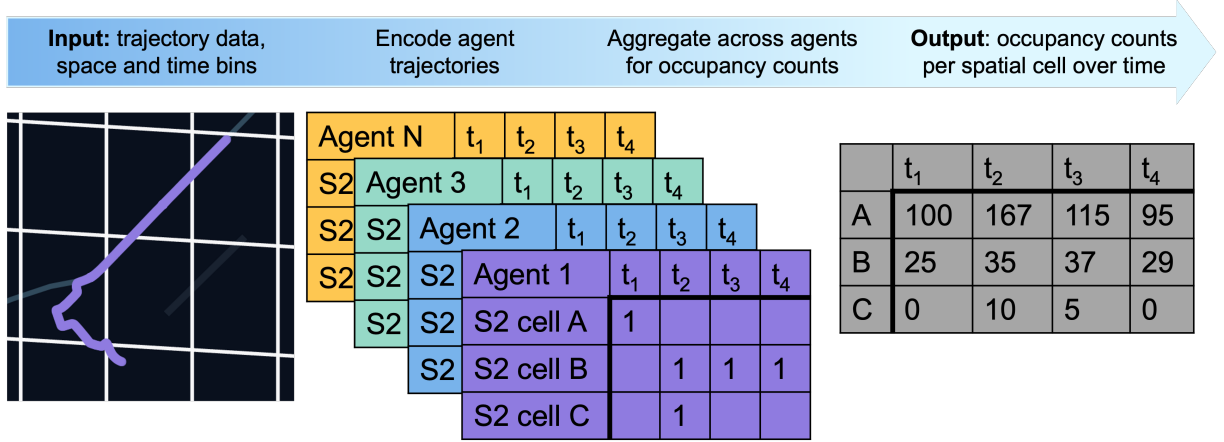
**Input:** trajectory data, space and time bins

Encode agent trajectories

Aggregate across agents for occupancy counts

**Output**: occupancy counts per spatial cell over time

| Agent N | $t_1$ | $t_2$ | $t_3$ | $t_4$ |
|---|---|---|---|---|
| S2 | | | | |
| S2 | | | | |
| S2 | | | | |

| Agent 3 | $t_1$ | $t_2$ | $t_3$ | $t_4$ |
|---|---|---|---|---|
| S2 | | | | |
| S2 | | | | |
| S2 | | | | |

| Agent 2 | $t_1$ | $t_2$ | $t_3$ | $t_4$ |
|---|---|---|---|---|
| S2 | | | | |
| S2 | | | | |
| S2 | | | | |

| Agent 1 | $t_1$ | $t_2$ | $t_3$ | $t_4$ |
|---|---|---|---|---|
| S2 cell A | 1 | | | |
| S2 cell B | | 1 | 1 | 1 |
| S2 cell C | | 1 | | |

| | $t_1$ | $t_2$ | $t_3$ | $t_4$ |
|---|---|---|---|---|
| A | 100 | 167 | 115 | 95 |
| B | 25 | 35 | 37 | 29 |
| C | 0 | 10 | 5 | 0 |